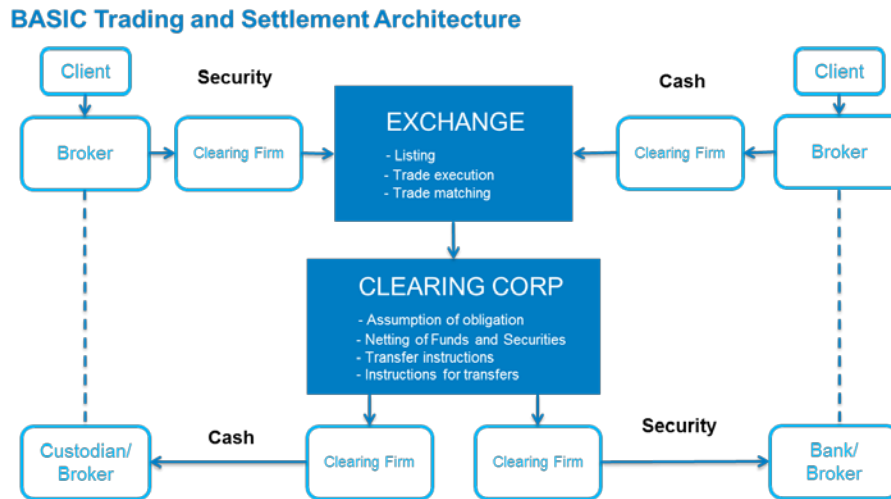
BASIC Trading and Settlement Architecture

Client

Security

Broker

Clearing Firm

EXCHANGE
- Listing
- Trade execution
- Trade matching

Cash

Clearing Firm

Client

Broker

CLEARING CORP
- Assumption of obligation
- Netting of Funds and Securities
- Transfer instructions
- Instructions for transfers

Custodian/ Broker

Cash

Clearing Firm

Clearing Firm

Security

Bank/ Broker